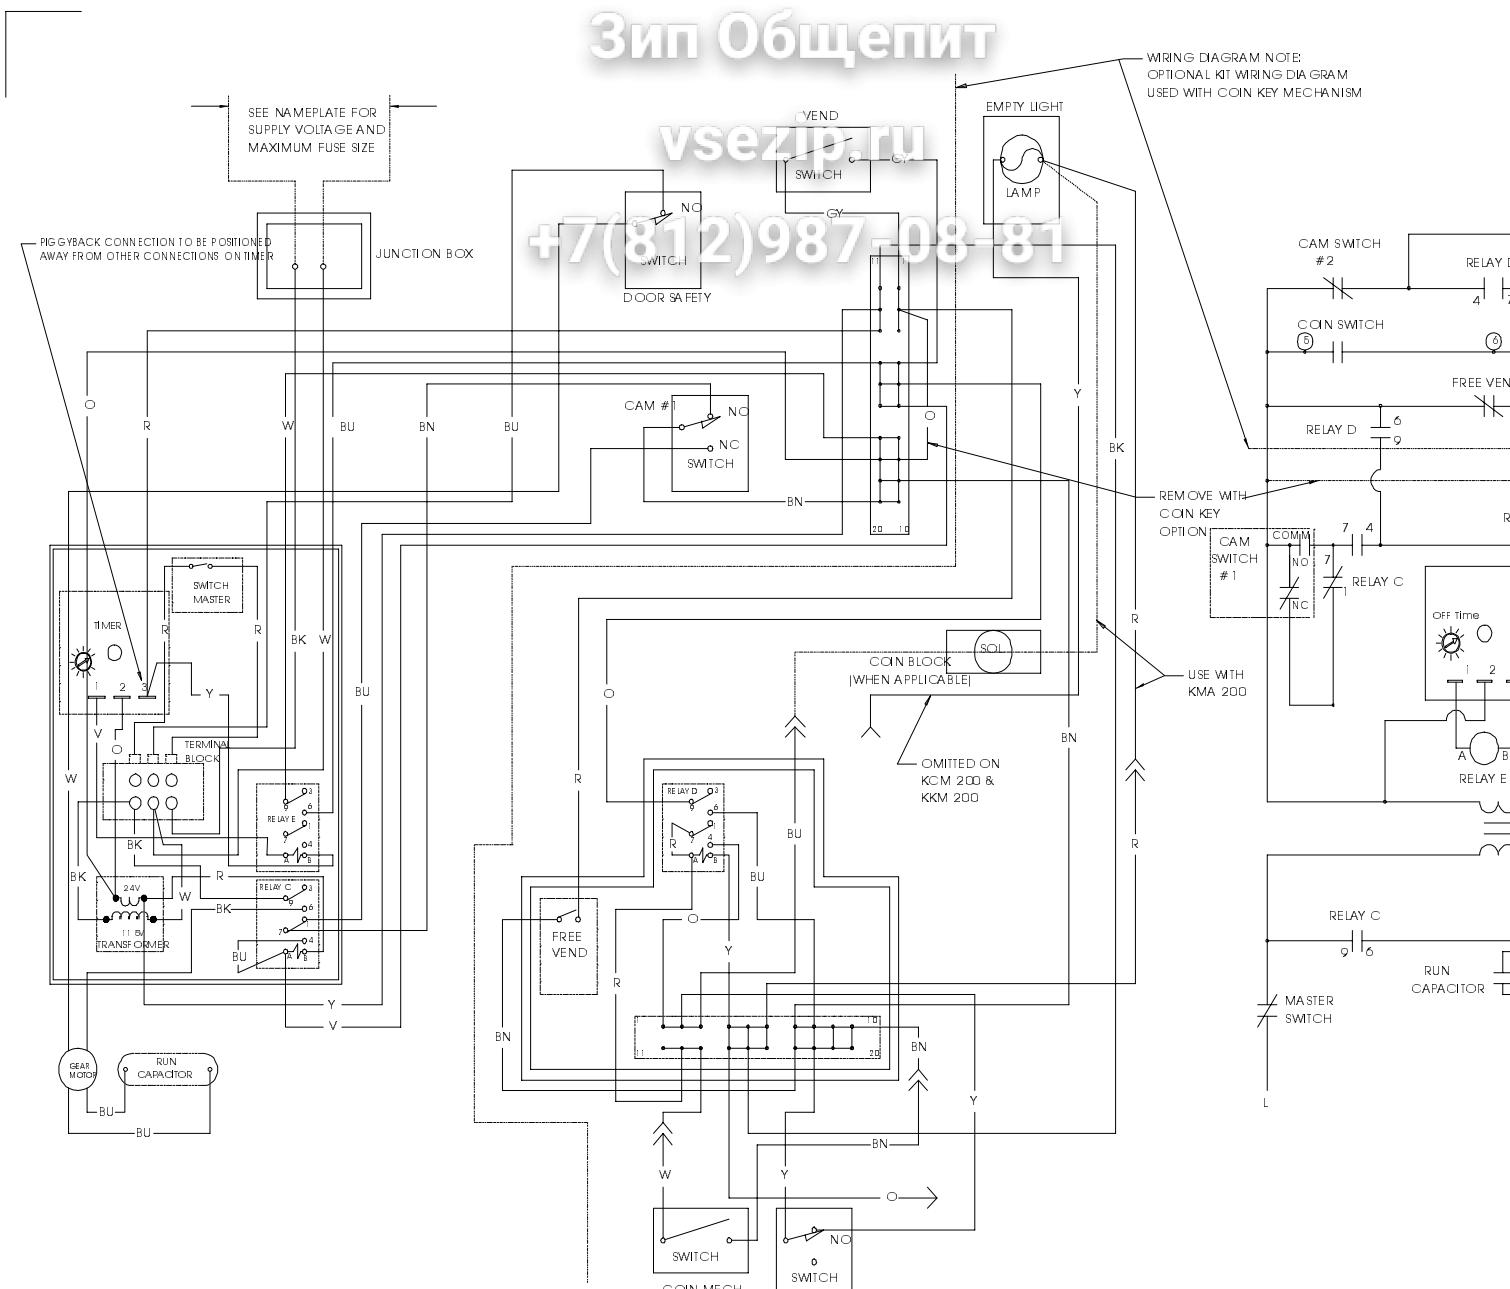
Зип Общепит
vsezip.ru
+7(812)987-08-81

SEE NAMEPLATE FOR SUPPLY VOLTAGE AND MAXIMUM FUSE SIZE

WIRING DIAGRAM NOTE: OPTIONAL KIT WIRING DIAGRAM USED WITH COIN KEY MECHANISM

VEND
SWITCH
GY
GY

EMPTY LIGHT
LAMP

NO
SWITCH
DOOR SAFETY

JUNCTION BOX

PIGGYBACK CONNECTION TO BE POSITIONED AWAY FROM OTHER CONNECTIONS ON TIMER

CAM SWITCH #2
RELAY D
4
COIN SWITCH
5
6
FREE VEN
RELAY D
6
9

O
R
W
BU
BN
BU
Y
BK

CAM #1
NO
NC
SWITCH
BN

O
11
20
10

REMOVE WITH COIN KEY OPTION

CAM SWITCH #1
COMM
NO
NC
7
4
7
1
RELAY C
R

OFF Time
1
2
A
B
RELAY E

SWITCH MASTER
TIMER
R
R
1
2
3
V
Y
O
TERMINAL BLOCK
BK
W
BU

SOL
COIN BLOCK (WHEN APPLICABLE)
OMITTED ON KCM 200 & KKM 200

USE WITH KMA 200
R
BN
R

RELAY E
3
6
9
4
7
1
A
B

W
BK
R
24V
BK
115V TRANSFORMER
BU
RELAY C
3
9
6
7
4
1
A
B

O
R
RELAY D
3
6
9
4
R
7
1
A
B
BU
BU
O
Y
FREE VEND
R
BN
BN
Y
10
11
20

RELAY C
9
6
RUN CAPACITOR
MASTER SWITCH
L

Y
V

GEAR MOTOR
RUN CAPACITOR
BU
BU

W
Y
BN
O
SWITCH
COIN MECH
NO
SWITCH